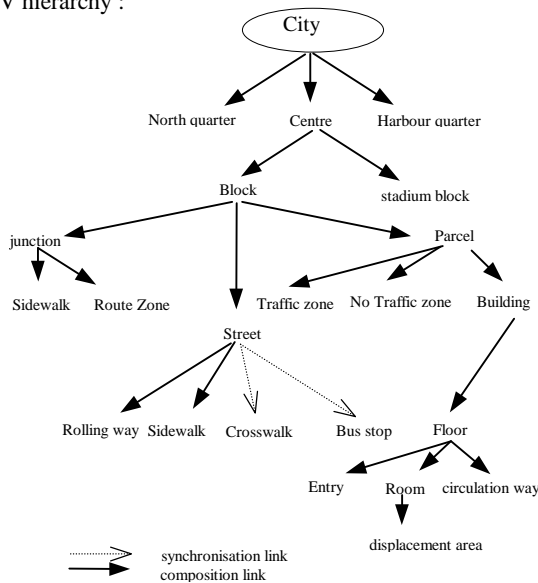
V hierarchy :

City

North quarter

Centre

Harbour quarter

Block

stadium block

junction

Parcel

Sidewalk

Route Zone

Traffic zone

No Traffic zone

Building

Street

Rolling way

Sidewalk

Crosswalk

Bus stop

Floor

Entry

Room

circulation way

displacement area

synchronisation link
composition link